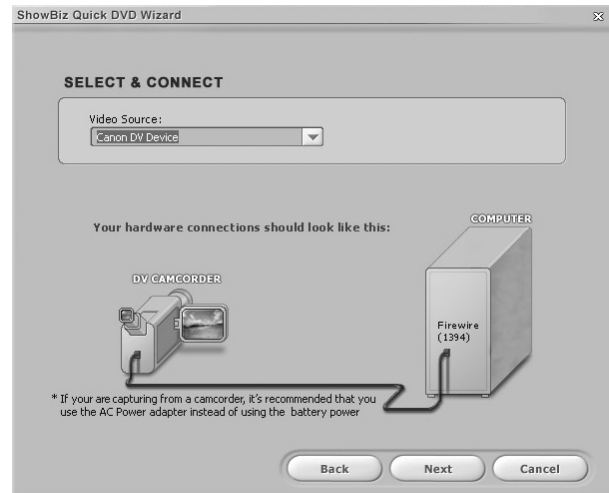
ShowBiz Quick DVD Wizard

SELECT & CONNECT

Video Source:

Canon DV Device

Your hardware connections should look like this:

COMPUTER

DV CAMCORDER

Firewire (1394)

* If your are capturing from a camcorder, it's recommended that you use the AC Power adapter instead of using the battery power

Back

Next

Cancel